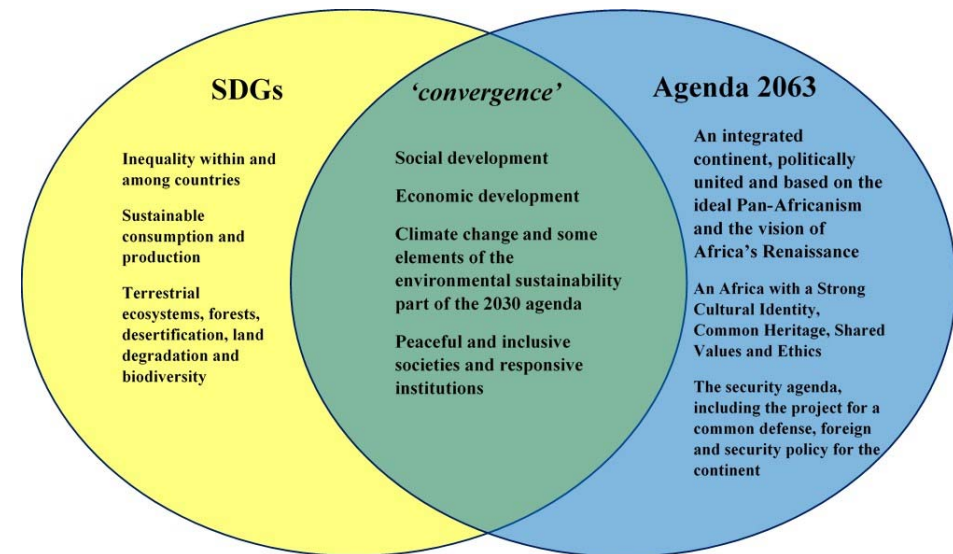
SDGs

Inequality within and among countries

Sustainable consumption and production

Terrestrial ecosystems, forests, desertification, land degradation and biodiversity

'convergence'

Social development

Economic development

Climate change and some elements of the environmental sustainability part of the 2030 agenda

Peaceful and inclusive societies and responsive institutions

Agenda 2063

An integrated continent, politically united and based on the ideal Pan-Africanism and the vision of Africa's Renaissance

An Africa with a Strong Cultural Identity, Common Heritage, Shared Values and Ethics

The security agenda, including the project for a common defense, foreign and security policy for the continent